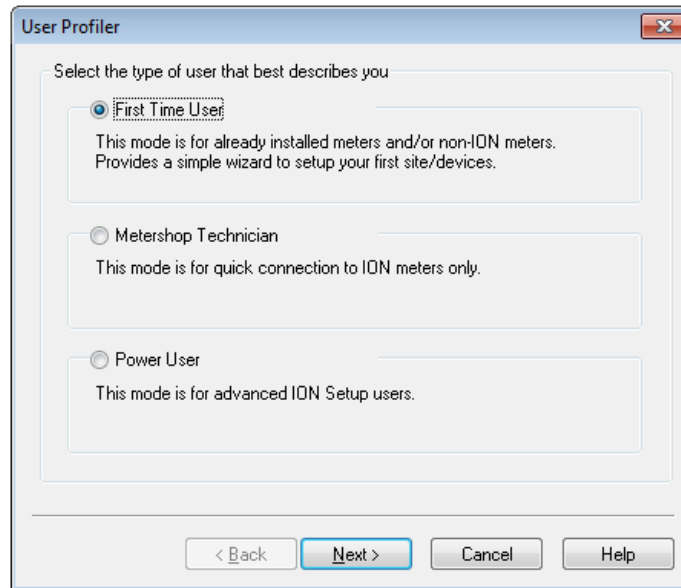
User Profiler

Select the type of user that best describes you

First Time User

This mode is for already installed meters and/or non-ION meters. Provides a simple wizard to setup your first site/devices.

Metershop Technician

This mode is for quick connection to ION meters only.

Power User

This mode is for advanced ION Setup users.

< Back

Next >

Cancel

Help